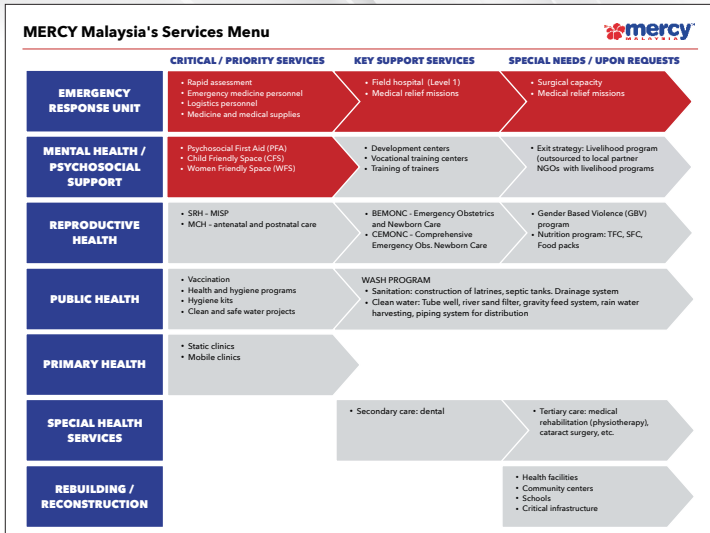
MERCY Malaysia's Services Menu

mercy MALAYSIA

| | CRITICAL / PRIORITY SERVICES | KEY SUPPORT SERVICES | SPECIAL NEEDS / UPON REQUESTS |
|---|---|---|---|
| EMERGENCY RESPONSE UNIT | • Rapid assessment • Emergency medicine personnel • Logistics personnel • Medicine and medical supplies | • Field hospital (Level 1) • Medical relief missions | • Surgical capacity • Medical relief missions |
| MENTAL HEALTH / PSYCHOSOCIAL SUPPORT | • Psychosocial First Aid (PFA) • Child Friendly Space (CFS) • Women Friendly Space (WFS) | • Development centers • Vocational training centers • Training of trainers | • Exit strategy: Livelihood program (outsourced to local partner NGOs with livelihood programs |
| REPRODUCTIVE HEALTH | • SRH - MISP • MCH - antenatal and postnatal care | • BEMONC - Emergency Obstetrics and Newborn Care • CEMONC - Comprehensive Emergency Obs. Newborn Care | • Gender Based Violence (GBV) program • Nutrition program: TFC, SFC, Food packs |
| PUBLIC HEALTH | • Vaccination • Health and hygiene programs • Hygiene kits • Clean and safe water projects | WASH PROGRAM • Sanitation: construction of latrines, septic tanks. Drainage system • Clean water: Tube well, river sand filter, gravity feed system, rain water harvesting, piping system for distribution | |
| PRIMARY HEALTH | • Static clinics • Mobile clinics | | |
| SPECIAL HEALTH SERVICES | | • Secondary care: dental | • Tertiary care: medical rehabilitation (physiotherapy), cataract surgery, etc. |
| REBUILDING / RECONSTRUCTION | | | • Health facilities • Community centers • Schools • Critical infrastructure |